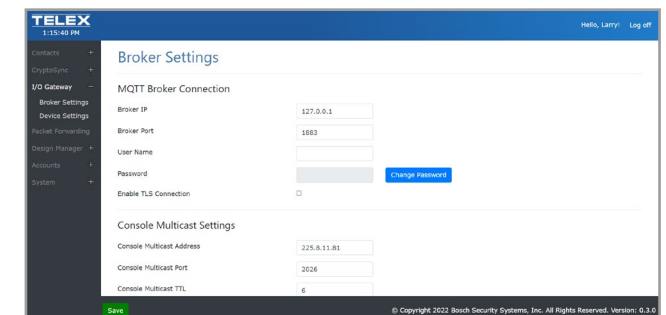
TELEX
1:15:40 PM

Hello, Larry! Log off

Contacts +
CryptoSync +
I/O Gateway −
Broker Settings
Device Settings
Packet Forwarding
Design Manager +
Accounts +
System +

Broker Settings

MQTT Broker Connection

Broker IP 127.0.0.1
Broker Port 1883
User Name
Password Change Password
Enable TLS Connection

Console Multicast Settings

Console Multicast Address 225.8.11.81
Console Multicast Port 2026
Console Multicast TTL 6

Save

© Copyright 2022 Bosch Security Systems, Inc. All Rights Reserved. Version: 0.3.0